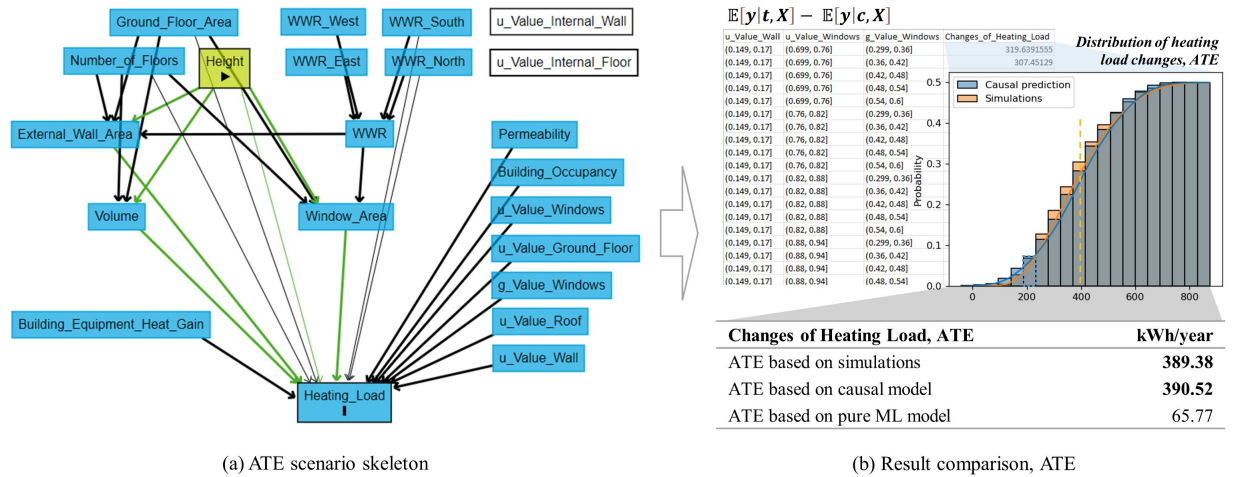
Ground_Floor_Area
WWR_West
WWR_South
u_Value_Internal_Wall
Number_of_Floors
Height
WWR_East
WWR_North
u_Value_Internal_Floor
External_Wall_Area
WWR
Permeability
Building_Occupancy
Volume
Window_Area
u_Value_Windows
u_Value_Ground_Floor
g_Value_Windows
Building_Equipment_Heat_Gain
u_Value_Roof
u_Value_Wall
Heating_Load

$\mathbb{E}[\boldsymbol{y}|\boldsymbol{t},\boldsymbol{X}] - \mathbb{E}[\boldsymbol{y}|\boldsymbol{c},\boldsymbol{X}]$

| u_Value_Wall | u_Value_Windows | g_Value_Windows | Changes_of_Heating_Load |
|---|---|---|---|
| (0.149, 0.17] | (0.699, 0.76] | (0.299, 0.36] | 319.6391555 |
| (0.149, 0.17] | (0.699, 0.76] | (0.36, 0.42] | 307.45129 |
| (0.149, 0.17] | (0.699, 0.76] | (0.42, 0.48] | |
| (0.149, 0.17] | (0.699, 0.76] | (0.48, 0.54] | |
| (0.149, 0.17] | (0.699, 0.76] | (0.54, 0.6] | |
| (0.149, 0.17] | (0.76, 0.82] | (0.299, 0.36] | |
| (0.149, 0.17] | (0.76, 0.82] | (0.36, 0.42] | |
| (0.149, 0.17] | (0.76, 0.82] | (0.42, 0.48] | |
| (0.149, 0.17] | (0.76, 0.82] | (0.48, 0.54] | |
| (0.149, 0.17] | (0.76, 0.82] | (0.54, 0.6] | |
| (0.149, 0.17] | (0.82, 0.88] | (0.299, 0.36] | |
| (0.149, 0.17] | (0.82, 0.88] | (0.36, 0.42] | |
| (0.149, 0.17] | (0.82, 0.88] | (0.42, 0.48] | |
| (0.149, 0.17] | (0.82, 0.88] | (0.48, 0.54] | |
| (0.149, 0.17] | (0.82, 0.88] | (0.54, 0.6] | |
| (0.149, 0.17] | (0.88, 0.94] | (0.299, 0.36] | |
| (0.149, 0.17] | (0.88, 0.94] | (0.36, 0.42] | |
| (0.149, 0.17] | (0.88, 0.94] | (0.42, 0.48] | |
| (0.149, 0.17] | (0.88, 0.94] | (0.48, 0.54] | |

Distribution of heating load changes, ATE
Causal prediction
Simulations
Probability
0.5
0.4
0.3
0.2
0.1
0.0
0
200
400
600
800

| Changes of Heating Load, ATE | kWh/year |
|---|---|
| ATE based on simulations | **389.38** |
| ATE based on causal model | **390.52** |
| ATE based on pure ML model | 65.77 |

(a) ATE scenario skeleton
(b) Result comparison, ATE